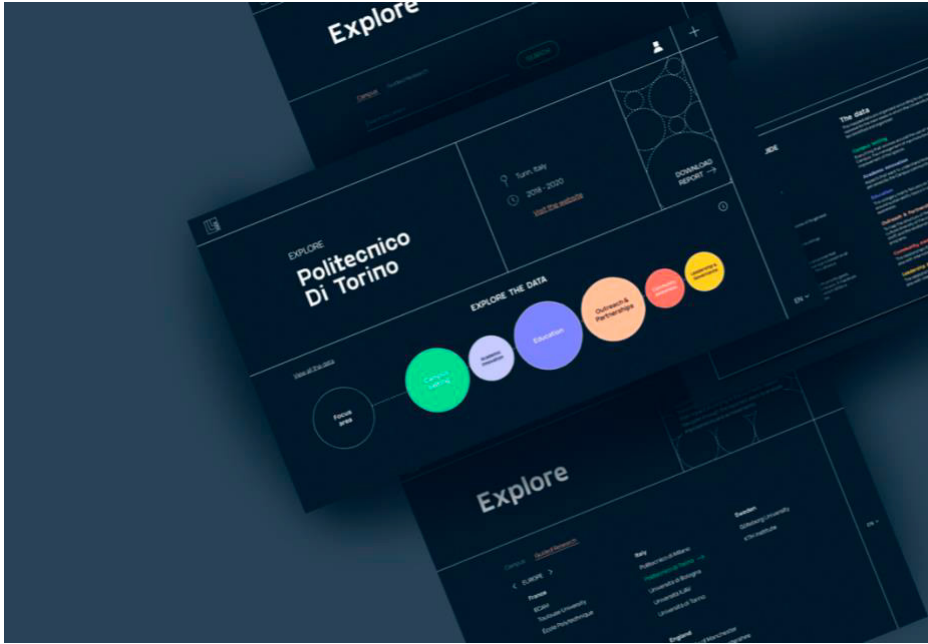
Explore

Explore

EXPLORE
Politecnico
Di Torino

Turin, Italy
2018 - 2020
Visit the website

DOWNLOAD
REPORT →

EXPLORE THE DATA

View all the data

Focus area

Campus Living

Academic Innovation

Education

Outreach & Partnerships

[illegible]

Leadership & Governance

The data

EN

Explore

Campus
Guided Research

‹ EUROPE ›

France
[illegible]
Toulouse University
École Polytechnique

Italy
Politecnico di Milano
Politecnico di Torino →
Università di Bologna
Università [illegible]
Università di Torino

Sweden
Göteborg University
KTH Institute

England
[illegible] of Manchester